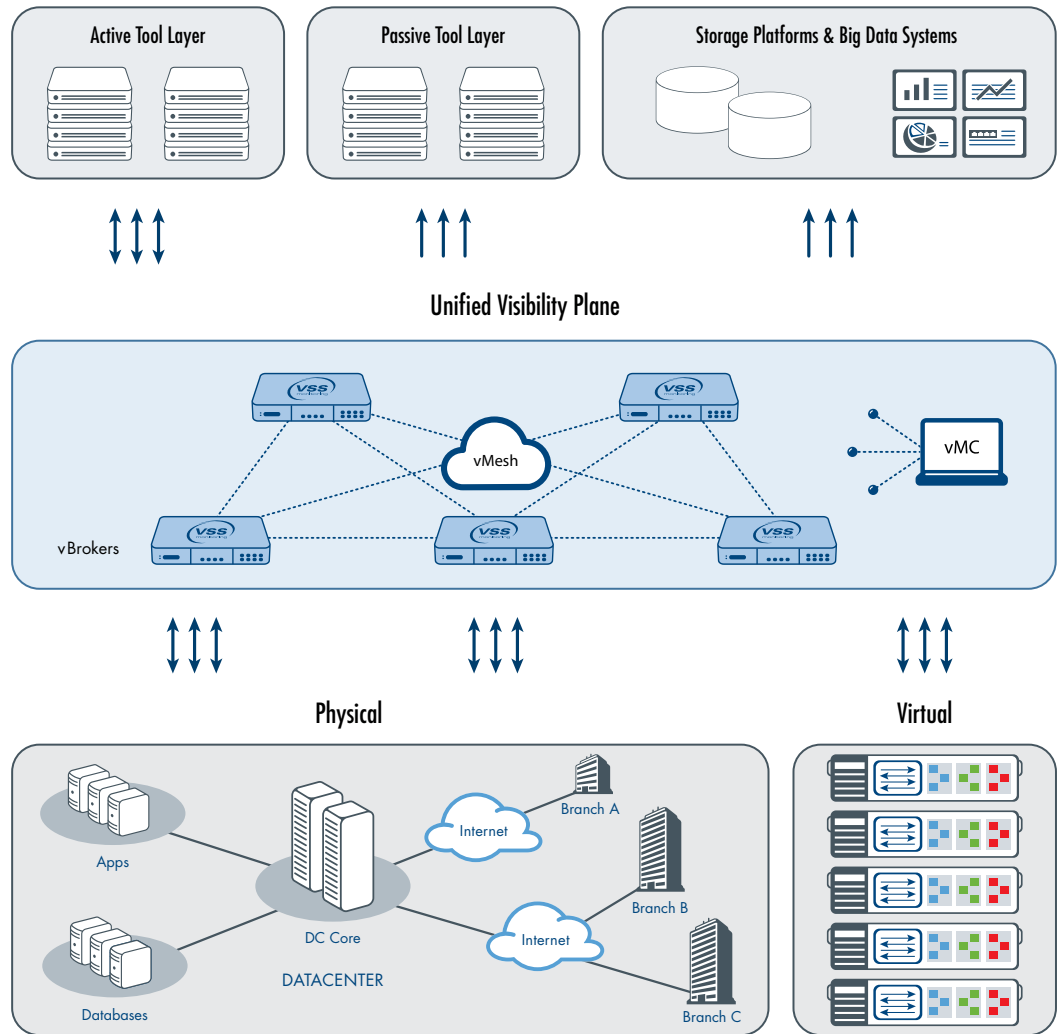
Active Tool Layer

Passive Tool Layer

Storage Platforms & Big Data Systems

Unified Visibility Plane

VSS

VSS

vMesh

vMC

VSS

VSS

VSS

vBrokers

Physical

Virtual

Apps

Internet

Branch A

Branch B

DC Core

Internet

Databases

DATACENTER

Branch C